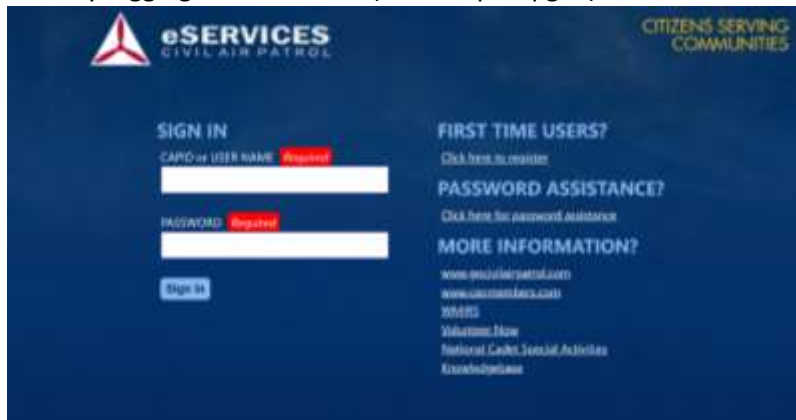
eSERVICES
CIVIL AIR PATROL

CITIZENS SERVING COMMUNITIES

SIGN IN

CAPID or USER NAME Required

PASSWORD Required

Sign In

FIRST TIME USERS?

Click here to register

PASSWORD ASSISTANCE?

Click here for password assistance

MORE INFORMATION?

www.gocivilairpatrol.com

www.capmembers.com

WMIRS

Volunteer Now

National Cadet Special Activities

Knowledgebase